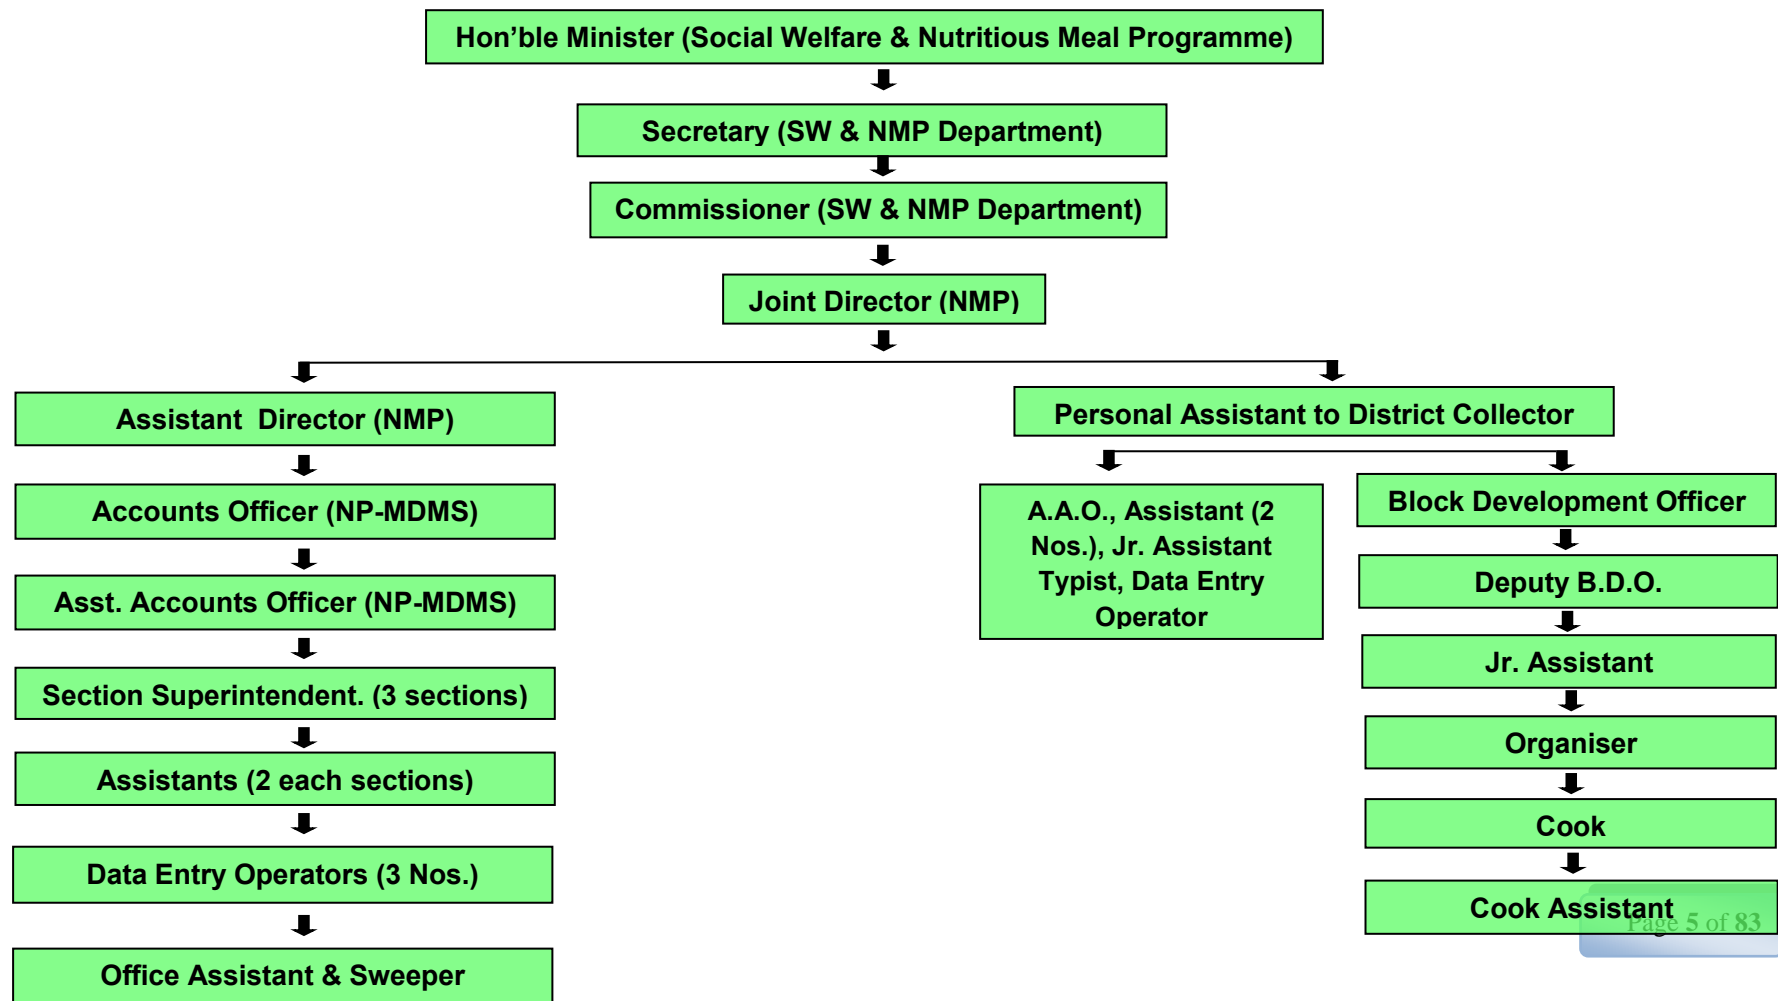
Hon’ble Minister (Social Welfare & Nutritious Meal Programme)

Secretary (SW & NMP Department)

Commissioner (SW & NMP Department)

Joint Director (NMP)

Assistant Director (NMP)

Accounts Officer (NP-MDMS)

Asst. Accounts Officer (NP-MDMS)

Section Superintendent. (3 sections)

Assistants (2 each sections)

Data Entry Operators (3 Nos.)

Office Assistant & Sweeper

Personal Assistant to District Collector

A.A.O., Assistant (2 Nos.), Jr. Assistant Typist, Data Entry Operator

Block Development Officer

Deputy B.D.O.

Jr. Assistant

Organiser

Cook

Cook Assistant

Page 5 of 83